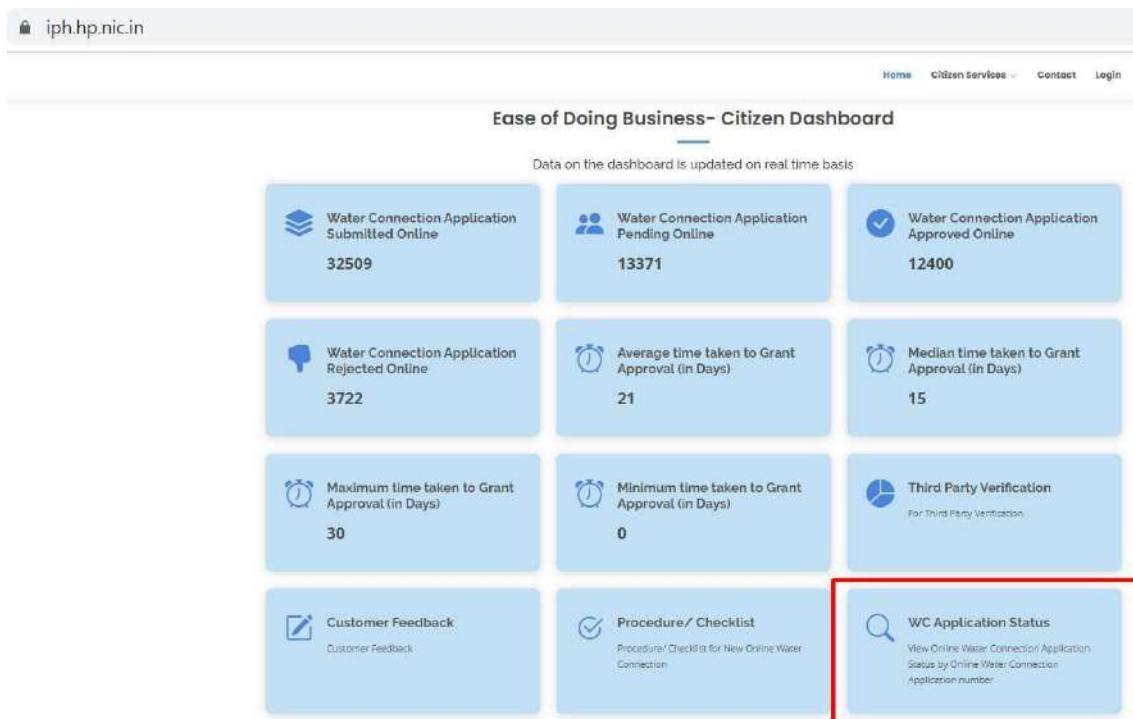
iph.hp.nic.in

Home Citizen Services Contact Login

Ease of Doing Business- Citizen Dashboard

Data on the dashboard is updated on real time basis

Water Connection Application Submitted Online
32509

Water Connection Application Pending Online
13371

Water Connection Application Approved Online
12400

Water Connection Application Rejected Online
3722

Average time taken to Grant Approval (in Days)
21

Median time taken to Grant Approval (in Days)
15

Maximum time taken to Grant Approval (in Days)
30

Minimum time taken to Grant Approval (in Days)
0

Third Party Verification
For Third Party Verification

Customer Feedback
Customer Feedback

Procedure/ Checklist
Procedure/ Checklist for New Online Water Connection

WC Application Status
View Online Water Connection Application Status by Online Water Connection Application number